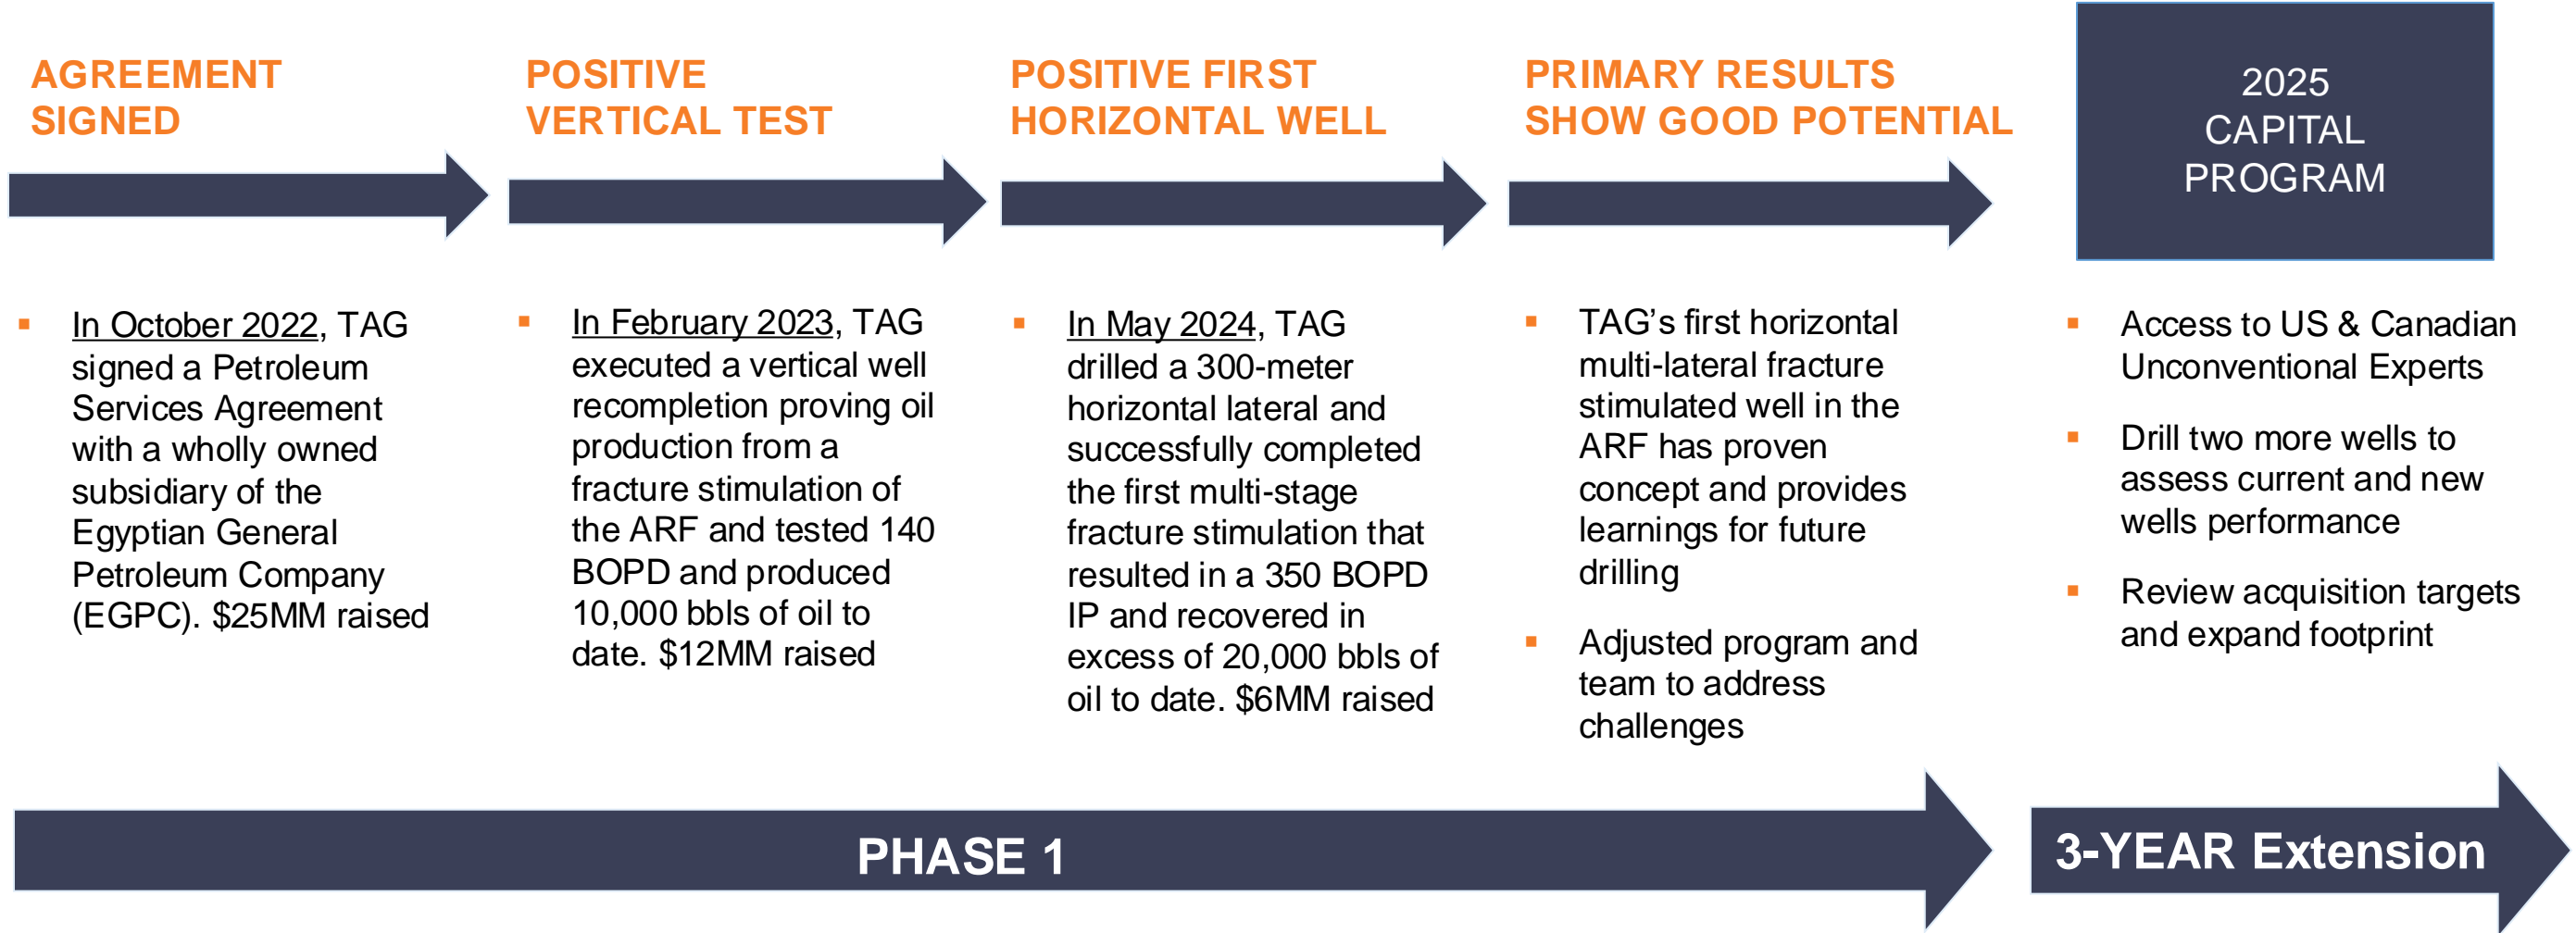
AGREEMENT SIGNED

POSITIVE VERTICAL TEST

POSITIVE FIRST HORIZONTAL WELL

PRIMARY RESULTS SHOW GOOD POTENTIAL

2025 CAPITAL PROGRAM

▪ In October 2022, TAG signed a Petroleum Services Agreement with a wholly owned subsidiary of the Egyptian General Petroleum Company (EGPC). \$25MM raised

▪ In February 2023, TAG executed a vertical well recompletion proving oil production from a fracture stimulation of the ARF and tested 140 BOPD and produced 10,000 bbls of oil to date. \$12MM raised

▪ In May 2024, TAG drilled a 300-meter horizontal lateral and successfully completed the first multi-stage fracture stimulation that resulted in a 350 BOPD IP and recovered in excess of 20,000 bbls of oil to date. \$6MM raised

▪ TAG's first horizontal multi-lateral fracture stimulated well in the ARF has proven concept and provides learnings for future drilling

▪ Adjusted program and team to address challenges

▪ Access to US & Canadian Unconventional Experts

▪ Drill two more wells to assess current and new wells performance

▪ Review acquisition targets and expand footprint

PHASE 1

3-YEAR Extension